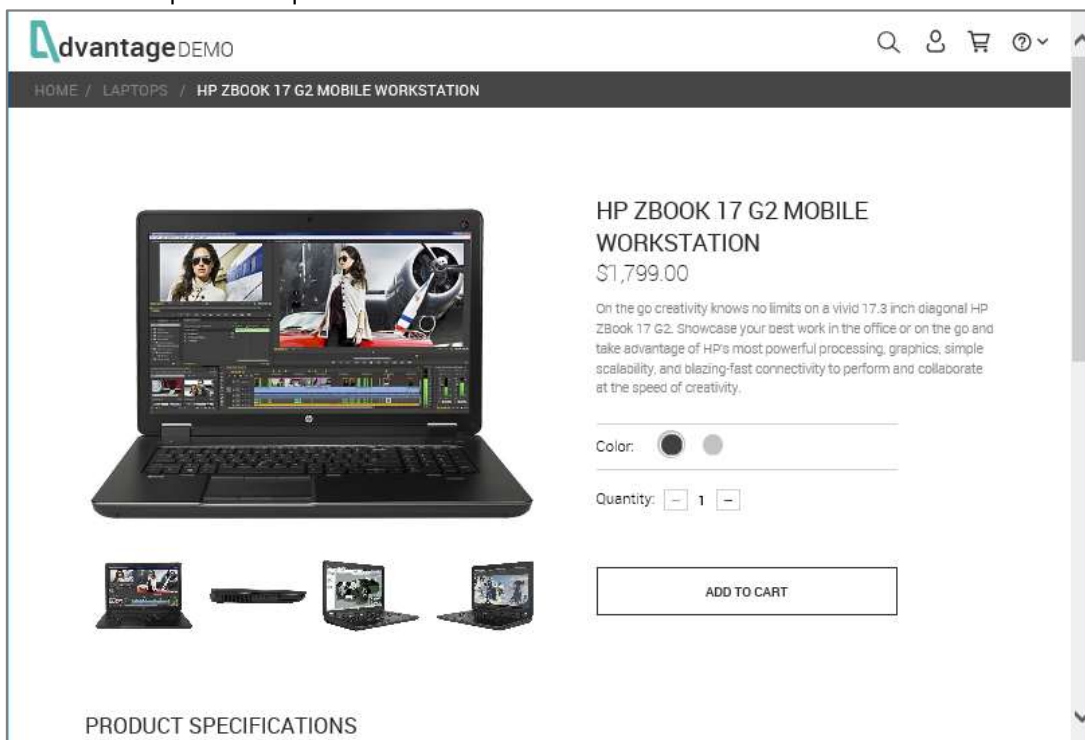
dvantageDEMO

HOME / LAPTOPS / HP ZBOOK 17 G2 MOBILE WORKSTATION

HP ZBOOK 17 G2 MOBILE WORKSTATION

$1,799.00

On the go creativity knows no limits on a vivid 17.3 inch diagonal HP ZBook 17 G2. Showcase your best work in the office or on the go and take advantage of HP's most powerful processing, graphics, simple scalability, and blazing-fast connectivity to perform and collaborate at the speed of creativity.

Color:

Quantity: – 1 +

ADD TO CART

PRODUCT SPECIFICATIONS